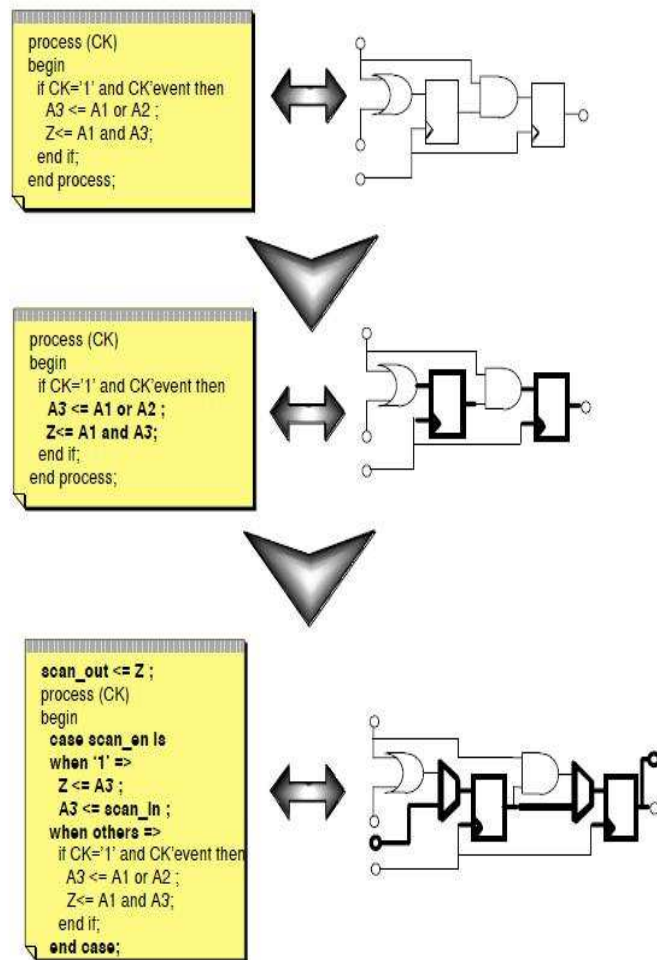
process (CK)
begin
if CK='1' and CK'event then
A3 <= A1 or A2 ;
Z<= A1 and A3;
end if;
end process;

process (CK)
begin
if CK='1' and CK'event then
A3 <= A1 or A2 ;
Z<= A1 and A3;
end if;
end process;

scan_out <= Z ;
process (CK)
begin
case scan_en is
when '1' =>
Z <= A3 ;
A3 <= scan_in ;
when others =>
if CK='1' and CK'event then
A3 <= A1 or A2 ;
Z<= A1 and A3;
end if;
end case;